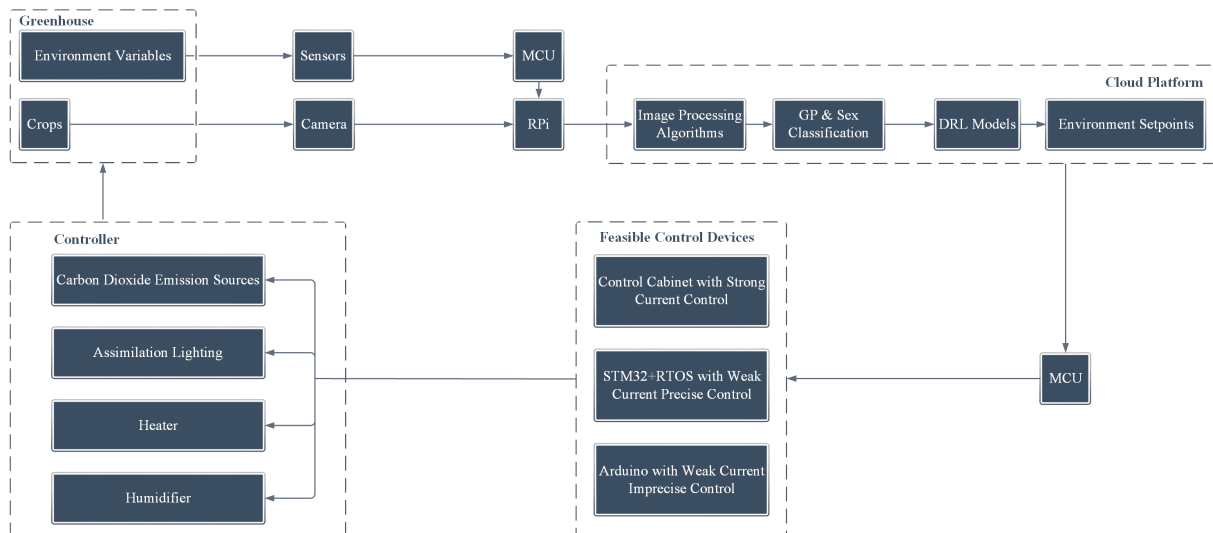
Greenhouse

Environment Variables

Crops

Sensors

Camera

MCU

RPi

Cloud Platform

Image Processing Algorithms

GP & Sex Classification

DRL Models

Environment Setpoints

Controller

Carbon Dioxide Emission Sources

Assimilation Lighting

Heater

Humidifier

Feasible Control Devices

Control Cabinet with Strong Current Control

STM32+RTOS with Weak Current Precise Control

Arduino with Weak Current Imprecise Control

MCU